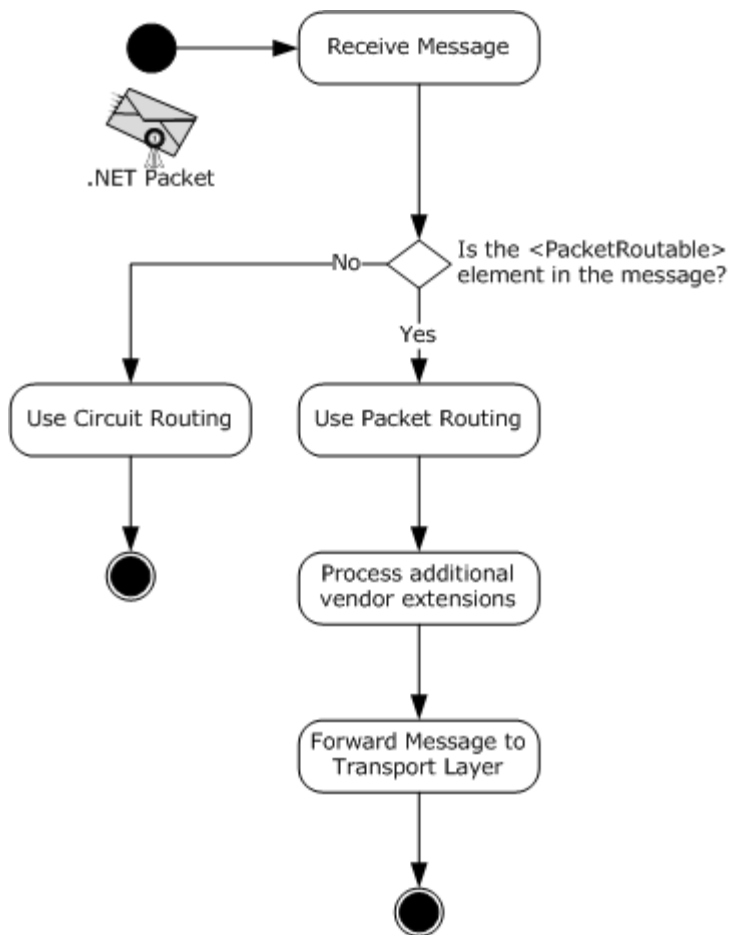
Receive Message

.NET Packet

Is the <PacketRoutable> element in the message?

No

Yes

Use Circuit Routing

Use Packet Routing

Process additional vendor extensions

Forward Message to Transport Layer